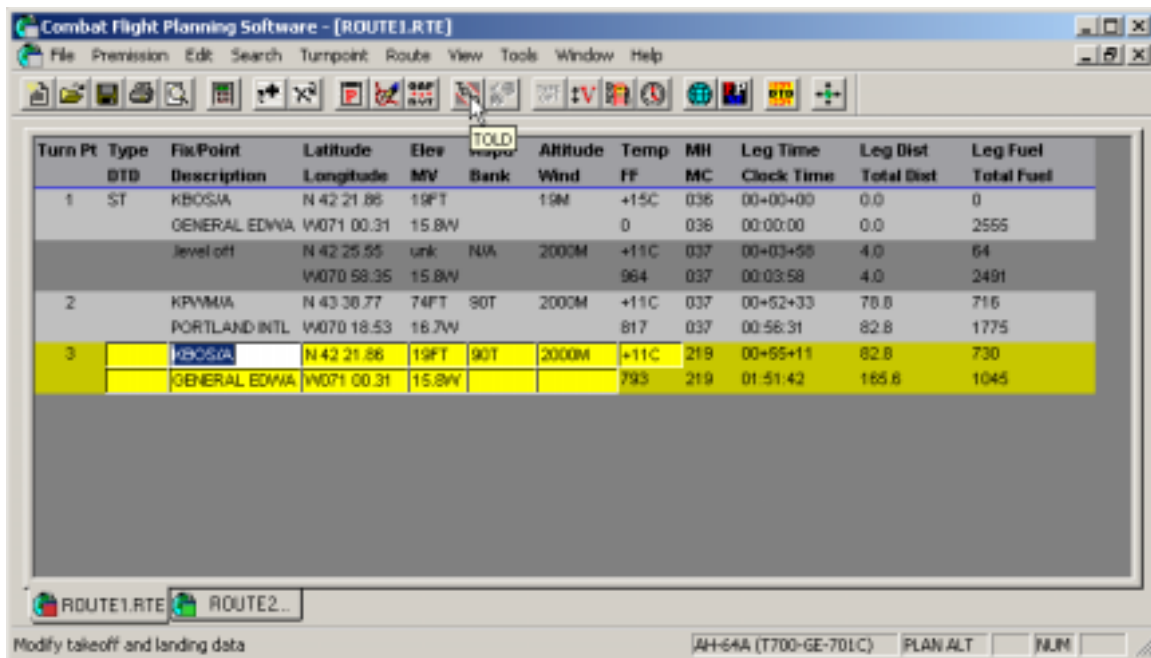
Combat Flight Planning Software - [ROUTE1.RTE]

File Premission Edit Search Turnpoint Route View Tools Window Help

TOLD

| Turn Pt | Type | Fix/Point | Latitude | Elev | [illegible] | Altitude | Temp | MH | Leg Time | Leg Dist | Leg Fuel |
|---|---|---|---|---|---|---|---|---|---|---|---|
| | DTD | Description | Longitude | MV | Bank | Wind | FF | MC | Clock Time | Total Dist | Total Fuel |
| 1 | ST | KBOS/A | N 42 21.86 | 19FT | | 19M | +15C | 036 | 00+00+00 | 0.0 | 0 |
| | | GENERAL EDWA | W071 00.31 | 15.8W | | | 0 | 036 | 00:00:00 | 0.0 | 2555 |
| | | Level off | N 42 25.55 | unk | N/A | 2000M | +11C | 037 | 00+03+58 | 4.0 | 64 |
| | | | W070 58.35 | 15.8W | | | 964 | 037 | 00:03:58 | 4.0 | 2491 |
| 2 | | KPWM/A | N 43 38.77 | 74FT | 90T | 2000M | +11C | 037 | 00+52+33 | 78.8 | 716 |
| | | PORTLAND INTL | W070 18.53 | 16.7W | | | 817 | 037 | 00:56:31 | 82.8 | 1775 |
| 3 | | KBOS/A | N 42 21.86 | 19FT | 90T | 2000M | +11C | 219 | 00+55+11 | 82.8 | 730 |
| | | GENERAL EDWA | W071 00.31 | 15.8W | | | 793 | 219 | 01:51:42 | 165.6 | 1045 |

ROUTE1.RTE ROUTE2...

Modify takeoff and landing data AH-64A (T700-GE-701C) PLAN ALT NUM